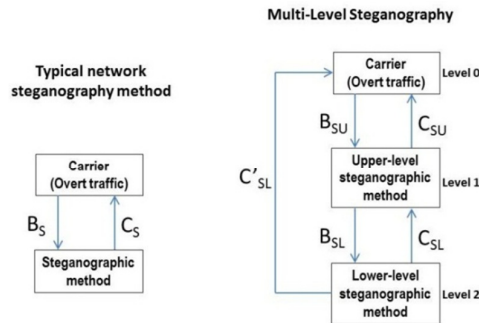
Typical network steganography method

Carrier (Overt traffic)

$B_S$

$C_S$

Steganographic method

Multi-Level Steganography

Carrier (Overt traffic)

Level 0

$B_{SU}$

$C_{SU}$

Upper-level steganographic method

Level 1

$C'_{SL}$

$B_{SL}$

$C_{SL}$

Lower-level steganographic method

Level 2